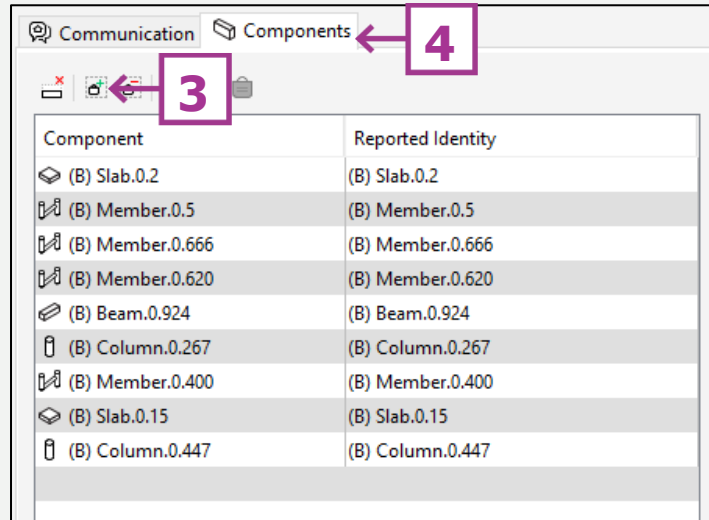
Communication Components 4

3

| Component | Reported Identity |
|---|---|
| (B) Slab.0.2 | (B) Slab.0.2 |
| (B) Member.0.5 | (B) Member.0.5 |
| (B) Member.0.666 | (B) Member.0.666 |
| (B) Member.0.620 | (B) Member.0.620 |
| (B) Beam.0.924 | (B) Beam.0.924 |
| (B) Column.0.267 | (B) Column.0.267 |
| (B) Member.0.400 | (B) Member.0.400 |
| (B) Slab.0.15 | (B) Slab.0.15 |
| (B) Column.0.447 | (B) Column.0.447 |